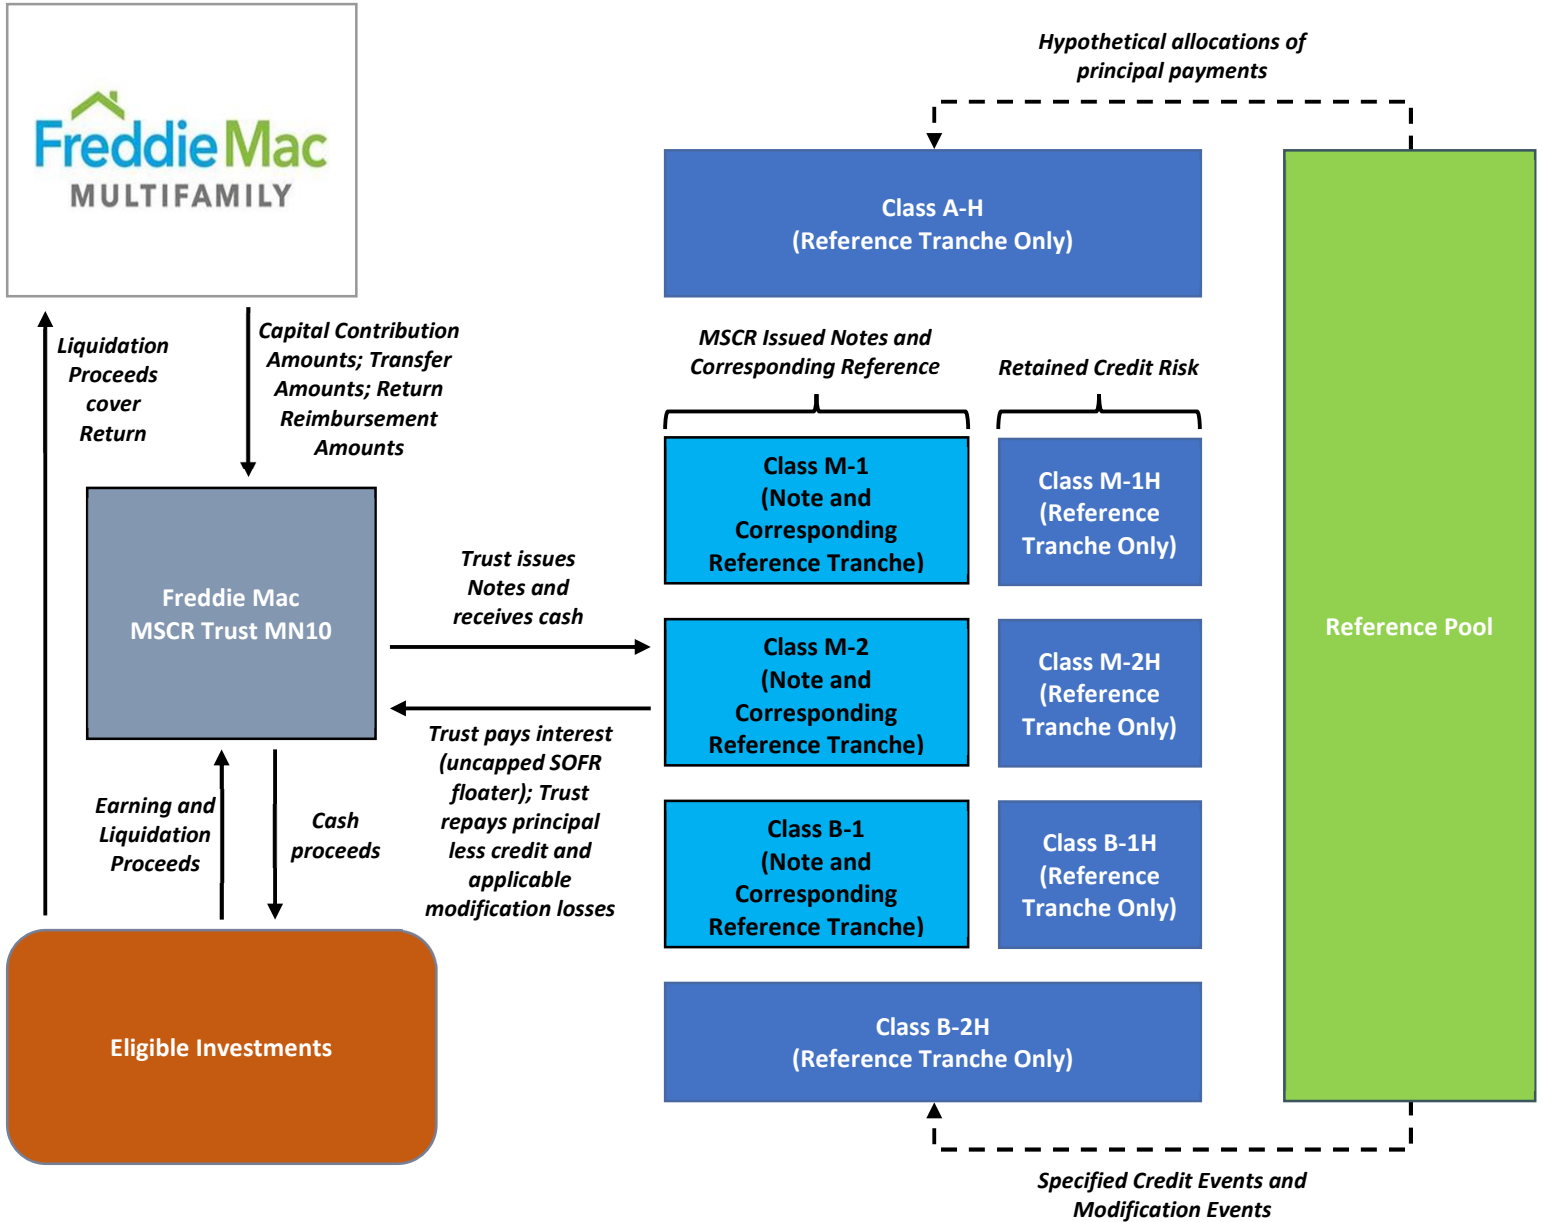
FreddieMac
MULTIFAMILY

Hypothetical allocations of principal payments

Class A-H
(Reference Tranche Only)

Liquidation Proceeds cover Return

Capital Contribution Amounts; Transfer Amounts; Return Reimbursement Amounts

MSCR Issued Notes and Corresponding Reference

Retained Credit Risk

Class M-1
(Note and Corresponding Reference Tranche)

Class M-1H
(Reference Tranche Only)

Freddie Mac
MSCR Trust MN10

Trust issues Notes and receives cash

Class M-2
(Note and Corresponding Reference Tranche)

Class M-2H
(Reference Tranche Only)

Reference Pool

Trust pays interest (uncapped SOFR floater); Trust repays principal less credit and applicable modification losses

Earning and Liquidation Proceeds

Cash proceeds

Class B-1
(Note and Corresponding Reference Tranche)

Class B-1H
(Reference Tranche Only)

Eligible Investments

Class B-2H
(Reference Tranche Only)

Specified Credit Events and Modification Events